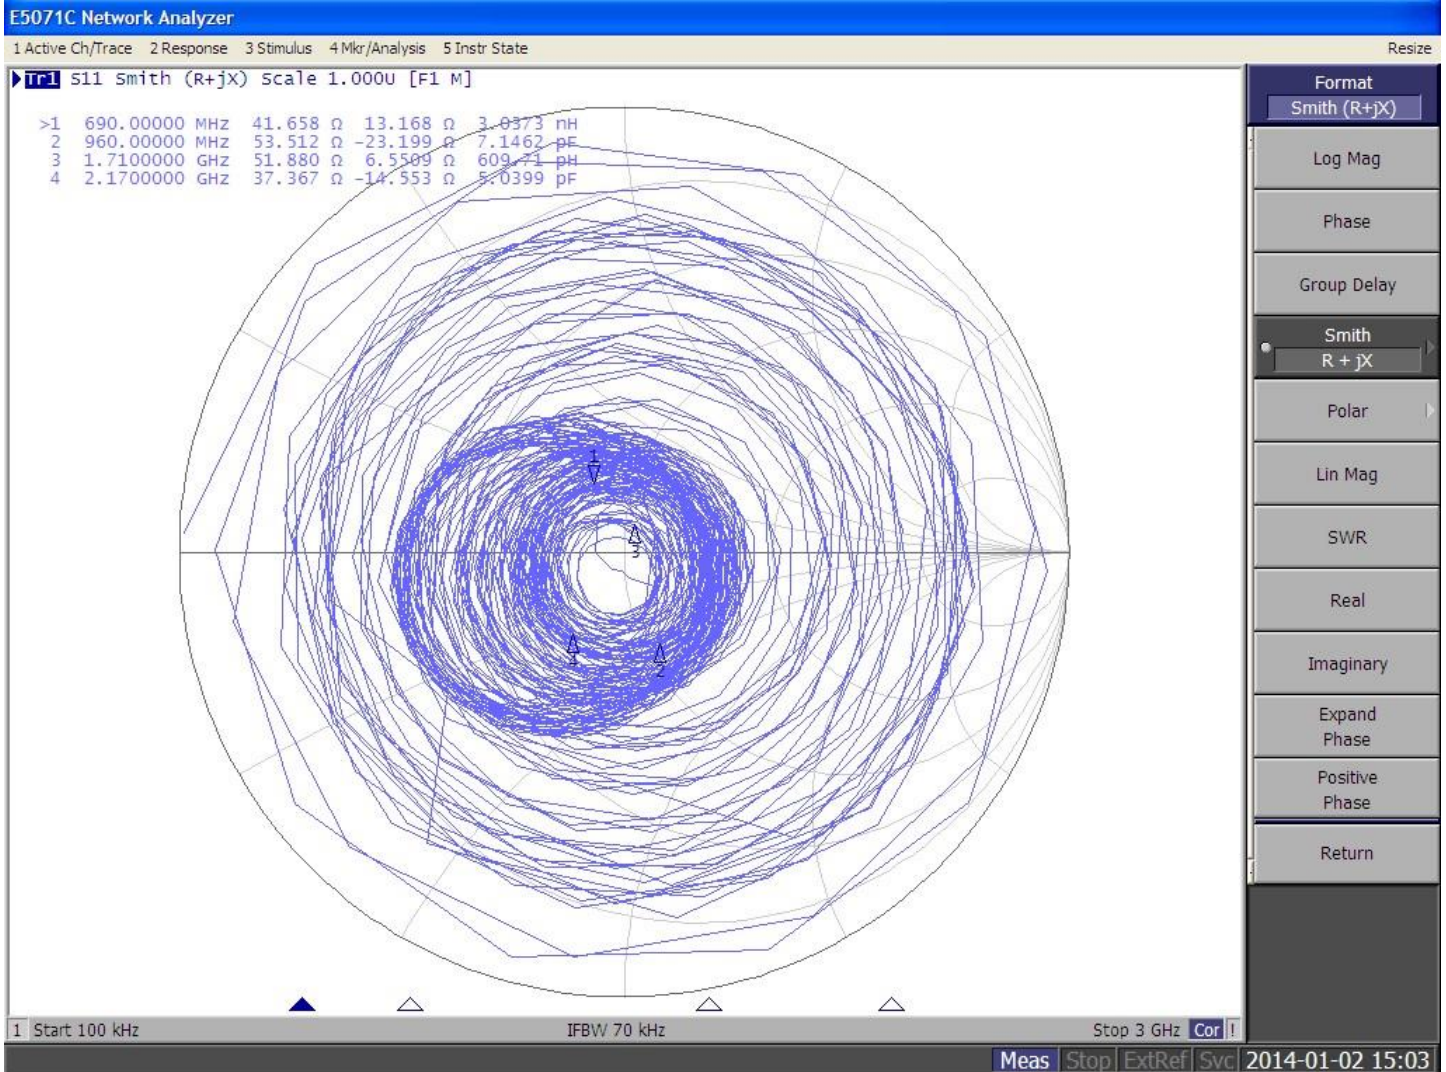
E5071C Network Analyzer

1 Active Ch/Trace 2 Response 3 Stimulus 4 Mkr/Analysis 5 Instr State Resize

Tr1 S11 Smith (R+jX) Scale 1.000U [F1 M]

| | | | | |
|---|---|---|---|---|
| >1 | 690.00000 MHz | 41.658 Ω | 13.168 Ω | 3.0373 nH |
| 2 | 960.00000 MHz | 53.512 Ω | -23.199 Ω | 7.1462 pF |
| 3 | 1.7100000 GHz | 51.880 Ω | 6.5509 Ω | 609.71 pH |
| 4 | 2.1700000 GHz | 37.367 Ω | -14.553 Ω | 5.0399 pF |

1
3
4
2

Format
Smith (R+jX)
Log Mag
Phase
Group Delay
Smith
R + jX
Polar
Lin Mag
SWR
Real
Imaginary
Expand Phase
Positive Phase
Return

1 Start 100 kHz IFBW 70 kHz Stop 3 GHz Cor !

Meas Stop ExtRef Svc 2014-01-02 15:03